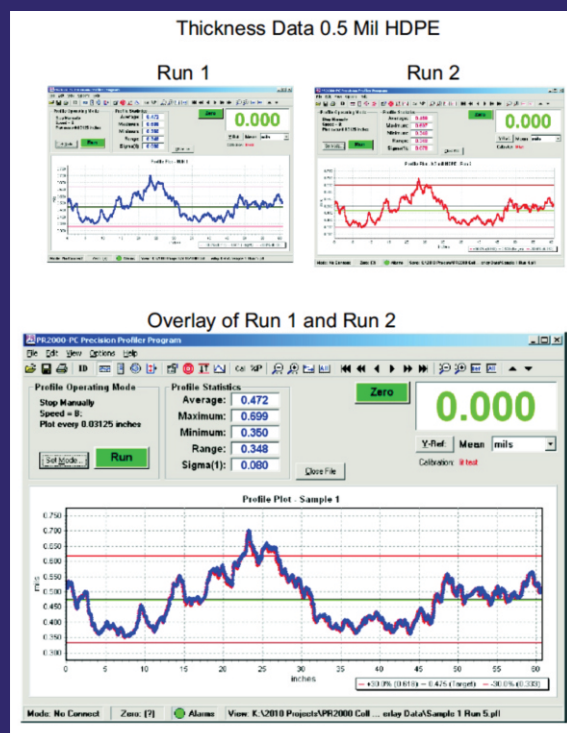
Thickness Data 0.5 Mil HDPE

Run 1

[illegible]

Profile Operating Mode

Profile Statistics

Average: 0.472

Zero

0.000

Profile Plot - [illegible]

Run 2

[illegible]

Zero

0.000

Overlay of Run 1 and Run 2

PR2000-PC Precision Profiler Program

File Edit View Options Help

Profile Operating Mode

Stop Manually
Speed = 0;
Plot every 0.03125 inches

Set Mode...

Run

Profile Statistics

| | |
|---|---|
| Average: | 0.472 |
| Maximum: | 0.699 |
| Minimum: | 0.350 |
| Range: | 0.348 |
| Sigma(1): | 0.080 |

Close File

Zero

0.000

Y-Ref. Mean mils

Calibration: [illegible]

Profile Plot - Sample 1

0.750
0.700
0.650
0.600
0.550
0.500
0.450
0.400
0.350
0.300

mils

0 5 10 15 20 25 30 35 40 45 50 55 60

inches

+30.0% (0.618) — 0.475 (Target) — -30.0% (0.333)

Mode: No Connect | Zero: (?) | Alarms | View: K:\2010 Projects\PR2000 Coll ... erlay Data\Sample 1 Run 5.pfl